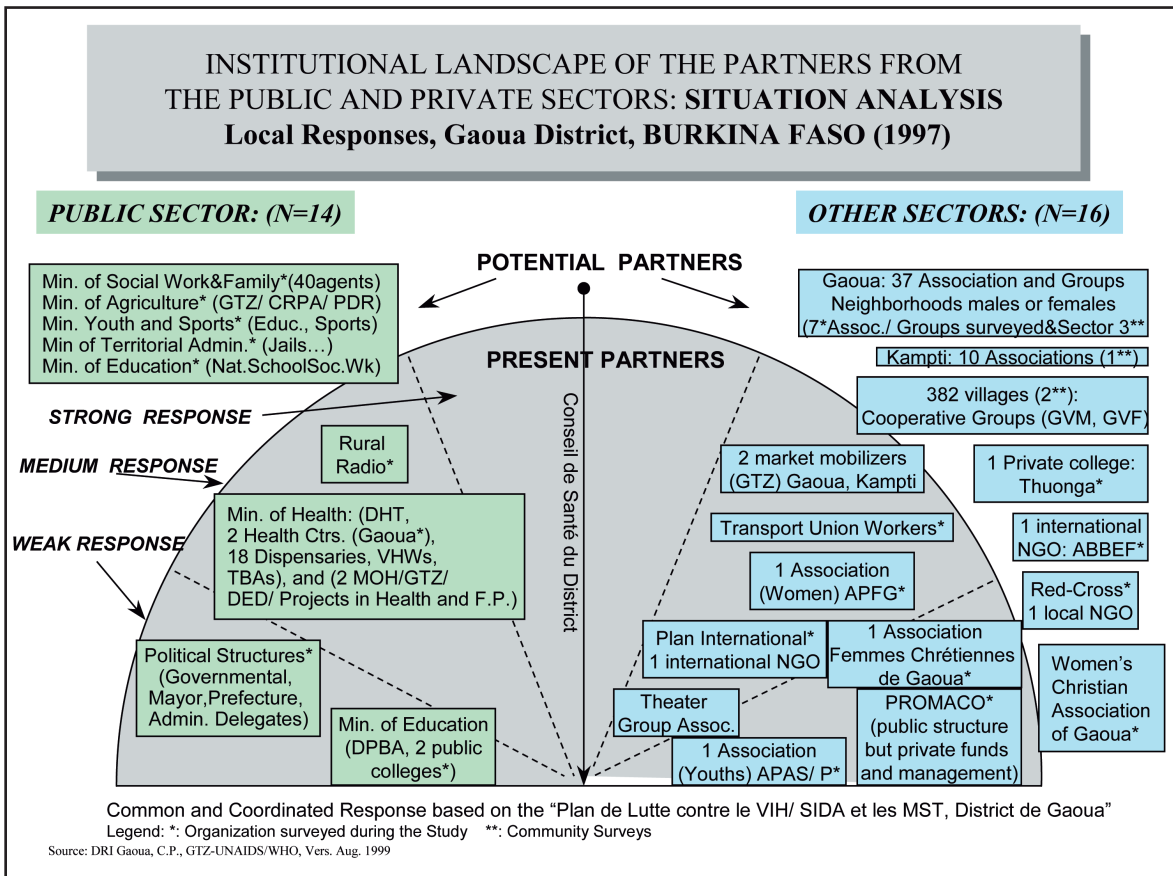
INSTITUTIONAL LANDSCAPE OF THE PARTNERS FROM THE PUBLIC AND PRIVATE SECTORS: SITUATION ANALYSIS
Local Responses, Gaoua District, BURKINA FASO (1997)

PUBLIC SECTOR: (N=14)

OTHER SECTORS: (N=16)

POTENTIAL PARTNERS

Min. of Social Work&Family*(40agents)
Min. of Agriculture* (GTZ/ CRPA/ PDR)
Min. Youth and Sports* (Educ., Sports)
Min of Territorial Admin.* (Jails…)
Min. of Education* (Nat.SchoolSoc.Wk)

Gaoua: 37 Association and Groups
Neighborhoods males or females
(7*Assoc./ Groups surveyed&Sector 3**

Kampti: 10 Associations (1**)

PRESENT PARTNERS

382 villages (2**):
Cooperative Groups (GVM, GVF)

STRONG RESPONSE

MEDIUM RESPONSE

WEAK RESPONSE

Rural Radio*

Conseil de Santé du District

2 market mobilizers (GTZ) Gaoua, Kampti

1 Private college: Thuonga*

Min. of Health: (DHT, 2 Health Ctrs. (Gaoua*), 18 Dispensaries, VHWs, TBAs), and (2 MOH/GTZ/ DED/ Projects in Health and F.P.)

Transport Union Workers*

1 international NGO: ABBEF*

1 Association (Women) APFG*

Red-Cross*
1 local NGO

Political Structures* (Governmental, Mayor,Prefecture, Admin. Delegates)

Plan International*
1 international NGO

1 Association Femmes Chrétiennes de Gaoua*

Women's Christian Association of Gaoua*

Theater Group Assoc.

PROMACO* (public structure but private funds and management)

Min. of Education (DPBA, 2 public colleges*)

1 Association (Youths) APAS/ P*

Common and Coordinated Response based on the "Plan de Lutte contre le VIH/ SIDA et les MST, District de Gaoua"
Legend: *: Organization surveyed during the Study **: Community Surveys
Source: DRI Gaoua, C.P., GTZ-UNAIDS/WHO, Vers. Aug. 1999